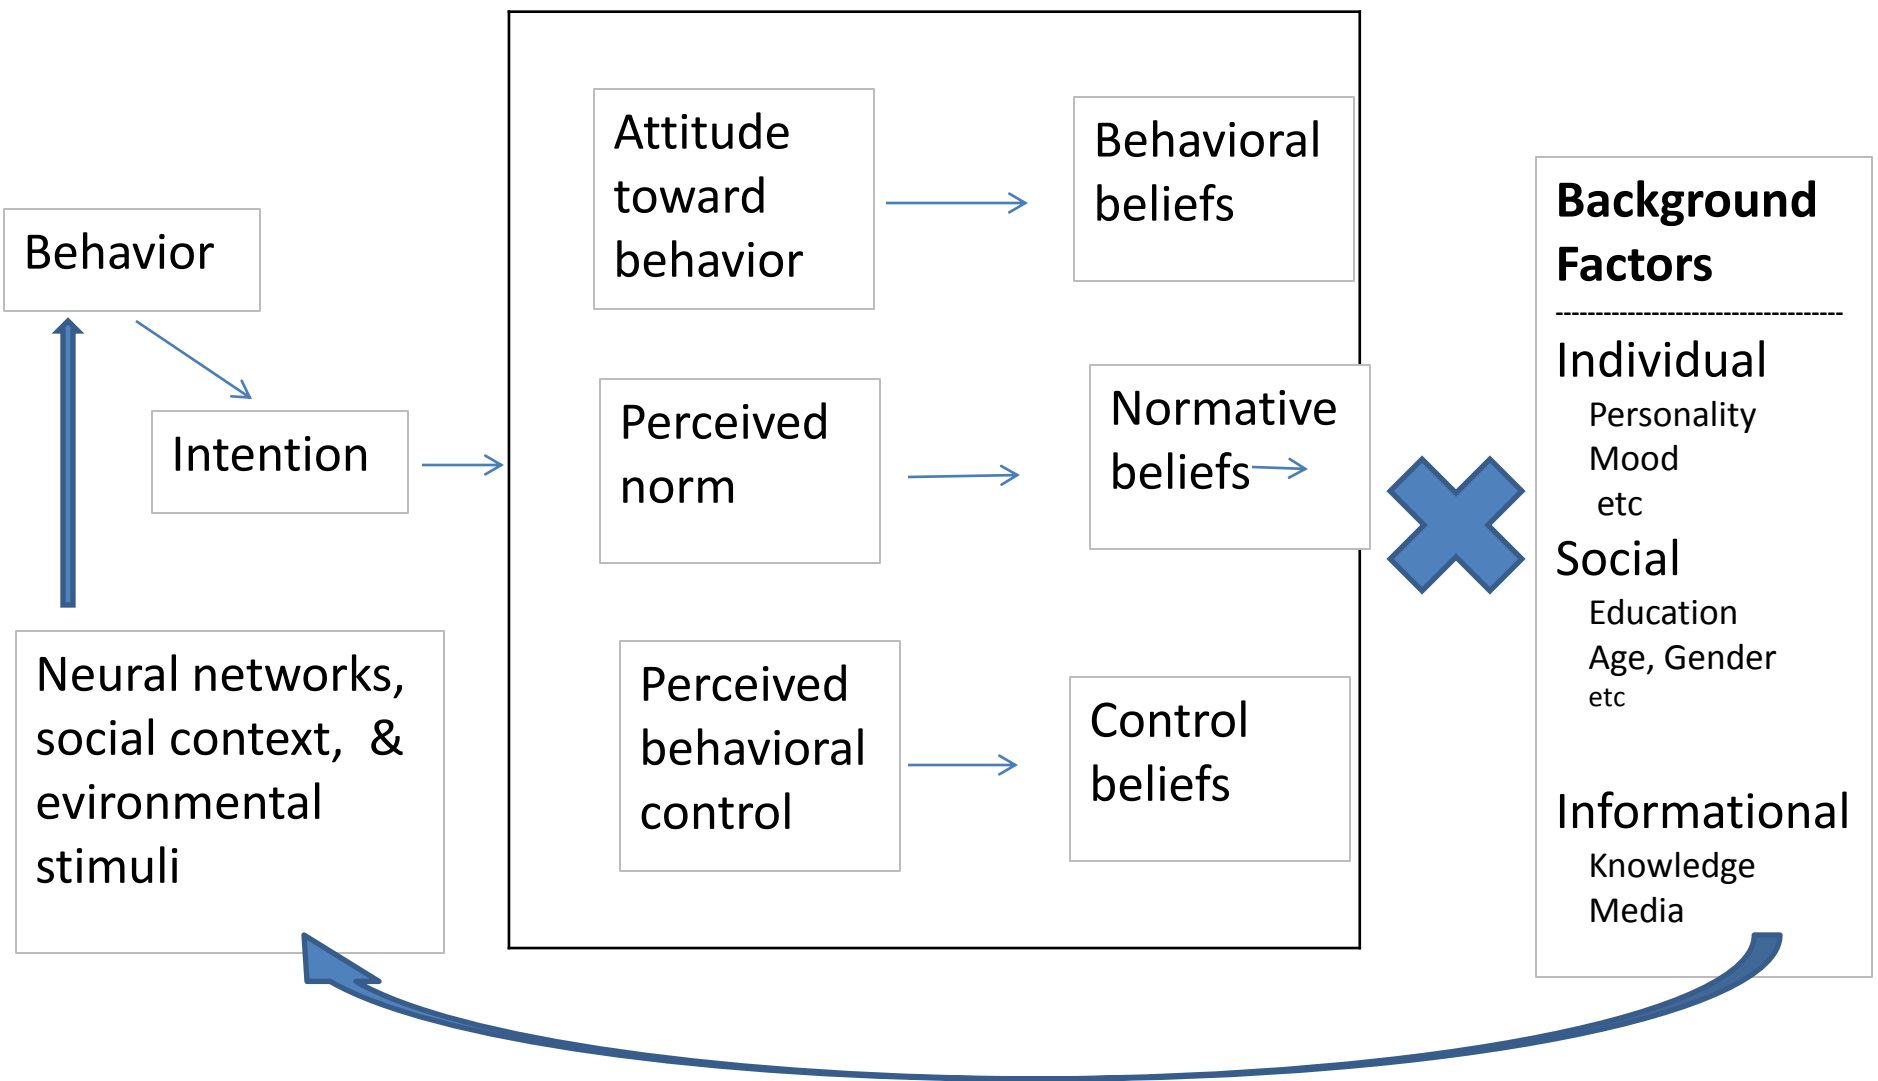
Behavior

Intention

Neural networks, social context, & evironmental stimuli

Attitude toward behavior

Behavioral beliefs

Perceived norm

Normative beliefs

Perceived behavioral control

Control beliefs

Background Factors

Individual
Personality
Mood
etc

Social
Education
Age, Gender
etc

Informational
Knowledge
Media